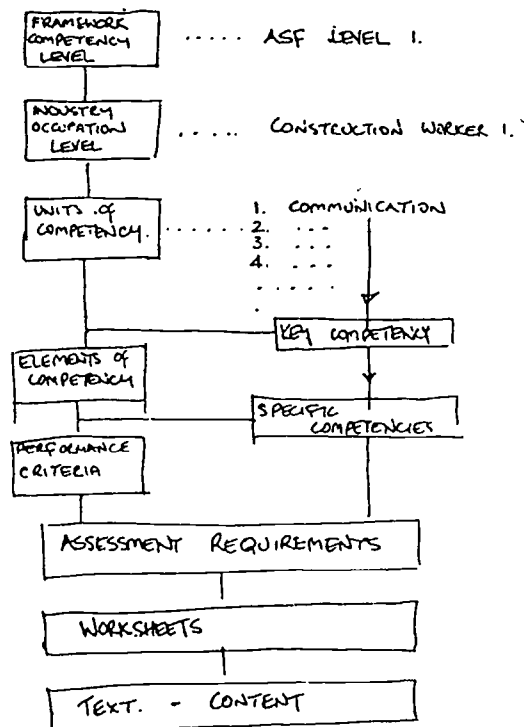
FRAMEWORK COMPETENCY LEVEL

..... ASF LEVEL 1.

INDUSTRY OCCUPATION LEVEL

..... CONSTRUCTION WORKER 1.

UNITS OF COMPETENCY.

1. COMMUNICATION
2. ...
3. ...
4. ...

KEY COMPETENCY

ELEMENTS OF COMPETENCY

SPECIFIC COMPETENCIES

PERFORMANCE CRITERIA

ASSESSMENT REQUIREMENTS

WORKSHEETS

TEXT. - CONTENT